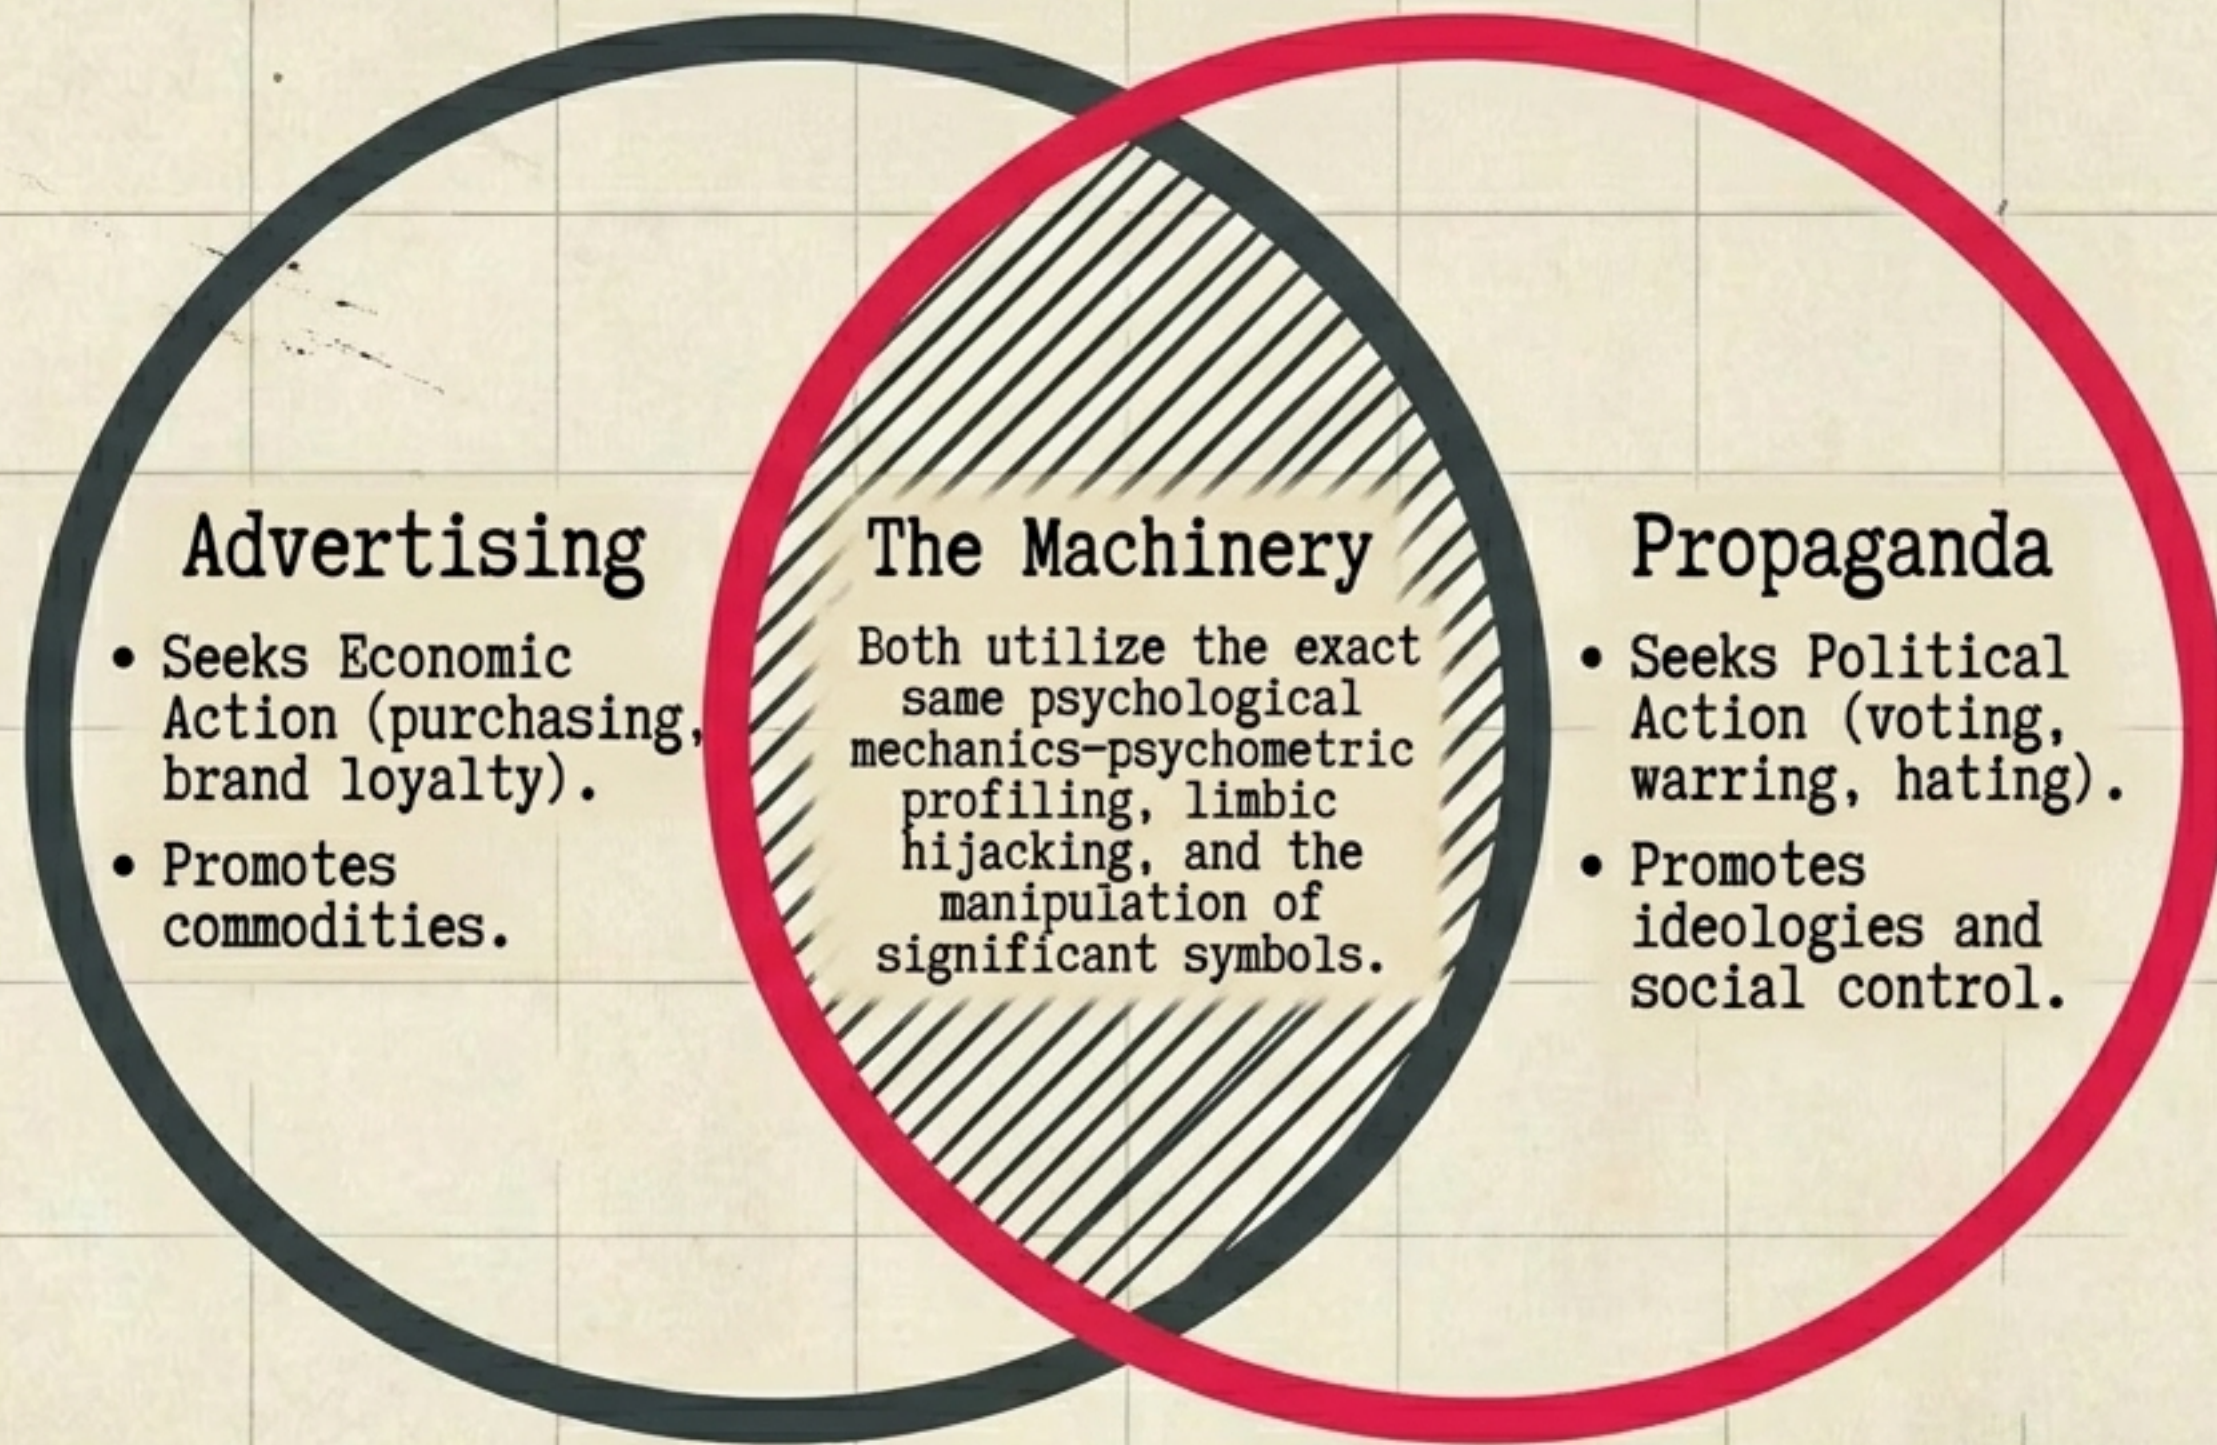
Advertising

• Seeks Economic Action (purchasing, brand loyalty).

• Promotes commodities.

The Machinery

Both utilize the exact same psychological mechanics–psychometric profiling, limbic hijacking, and the manipulation of significant symbols.

Propaganda

• Seeks Political Action (voting, warring, hating).

• Promotes ideologies and social control.